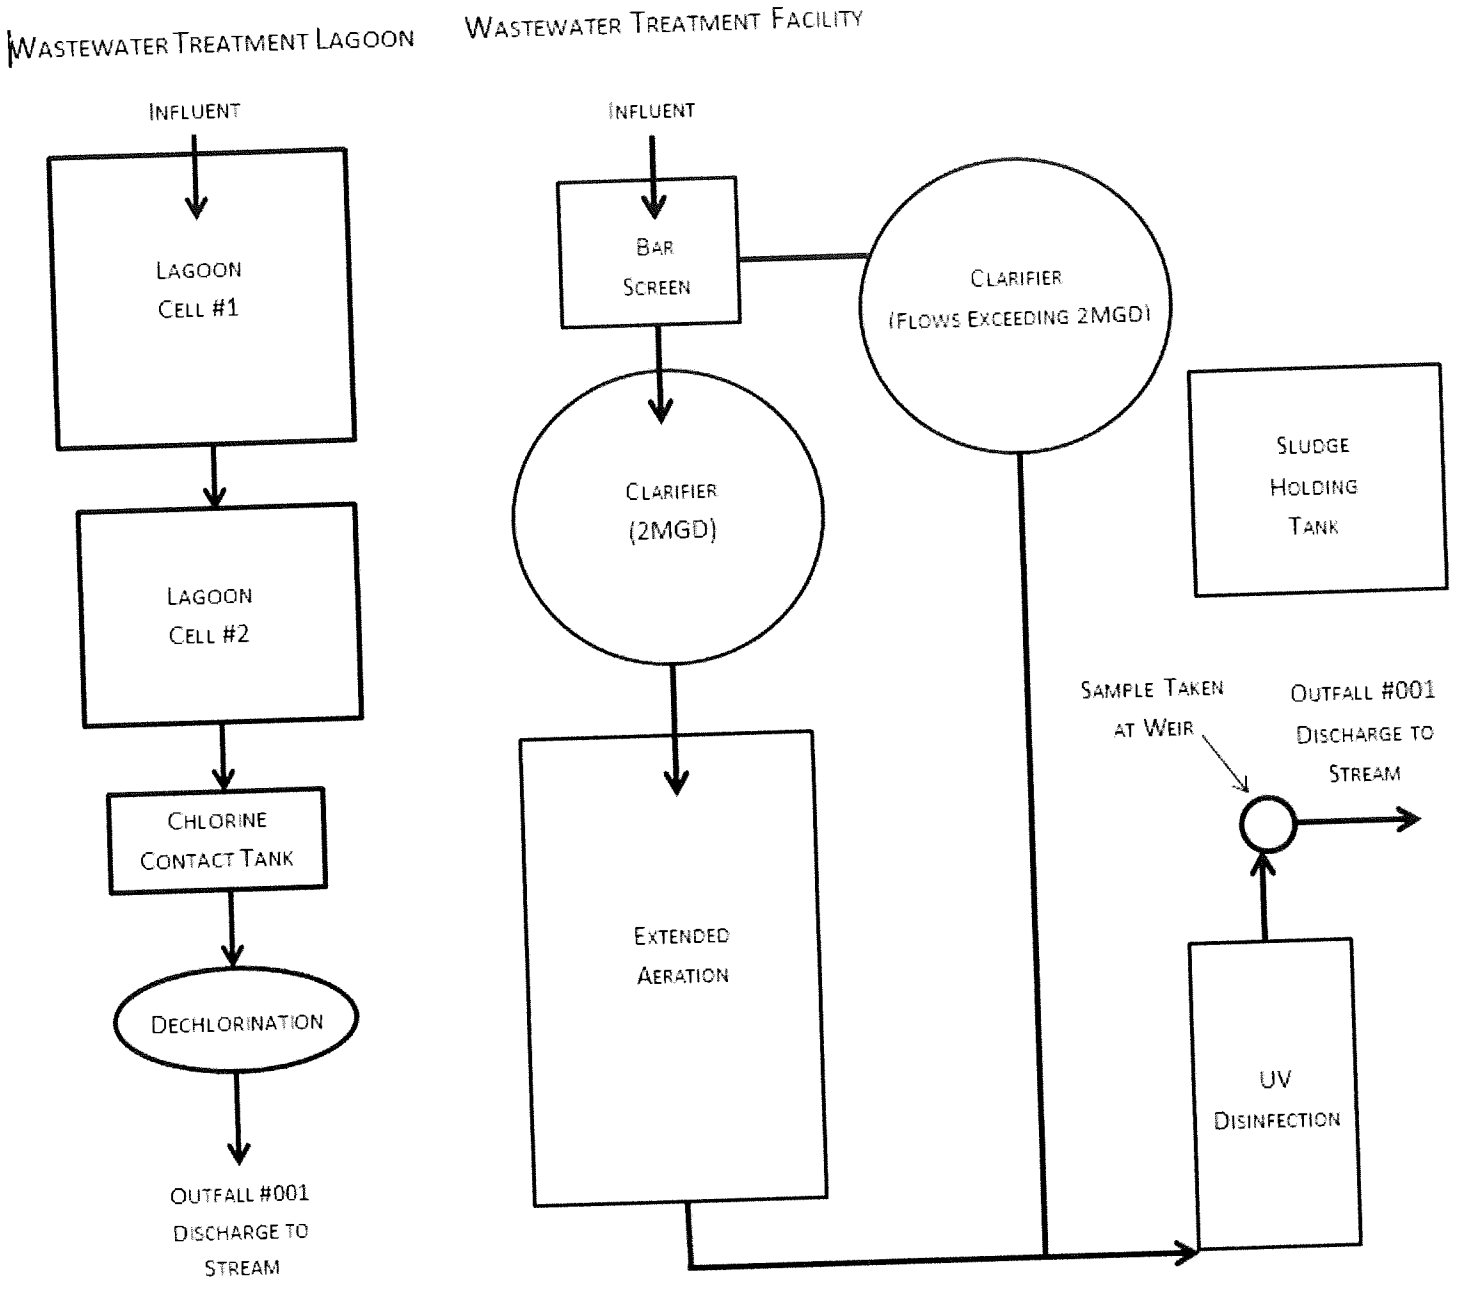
Wastewater Treatment Lagoon

Influent

Lagoon Cell #1

Lagoon Cell #2

Chlorine Contact Tank

Dechlorination

Outfall #001 Discharge to Stream

Wastewater Treatment Facility

Influent

Bar Screen

Clarifier (Flows Exceeding 2MGD)

Clarifier (2MGD)

Sludge Holding Tank

Extended Aeration

Sample Taken at Weir

Outfall #001 Discharge to Stream

UV Disinfection